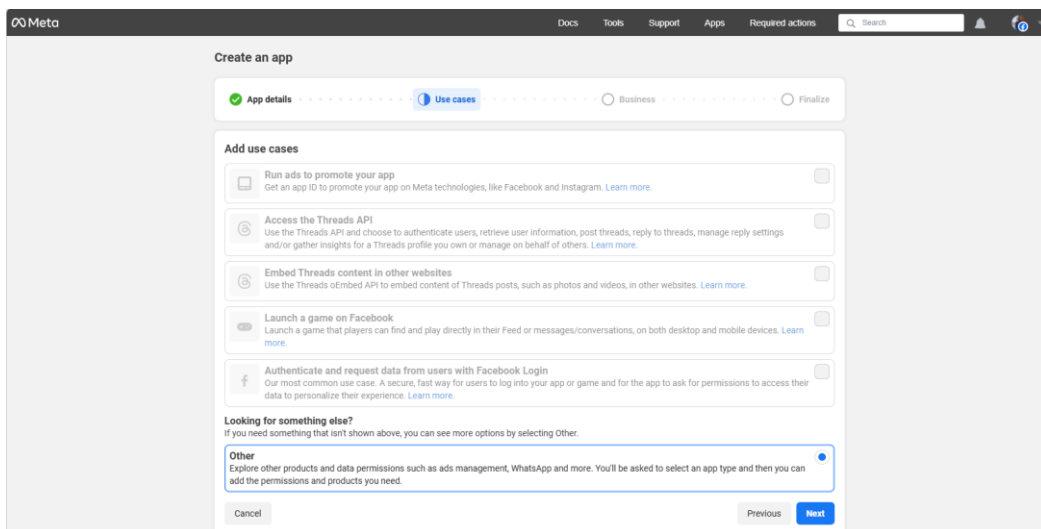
Meta

Docs Tools Support Apps Required actions Search

Create an app

App details Use cases Business Finalize

Add use cases

Run ads to promote your app
Get an app ID to promote your app on Meta technologies, like Facebook and Instagram. Learn more.

Access the Threads API
Use the Threads API and choose to authenticate users, retrieve user information, post threads, reply to threads, manage reply settings and/or gather insights for a Threads profile you own or manage on behalf of others. Learn more.

Embed Threads content in other websites
Use the Threads oEmbed API to embed content of Threads posts, such as photos and videos, in other websites. Learn more.

Launch a game on Facebook
Launch a game that players can find and play directly in their Feed or messages/conversations, on both desktop and mobile devices. Learn more.

Authenticate and request data from users with Facebook Login
Our most common use case. A secure, fast way for users to log into your app or game and for the app to ask for permissions to access their data to personalize their experience. Learn more.

Looking for something else?
If you need something that isn't shown above, you can see more options by selecting Other.

Other
Explore other products and data permissions such as ads management, WhatsApp and more. You'll be asked to select an app type and then you can add the permissions and products you need.

Cancel

Previous Next